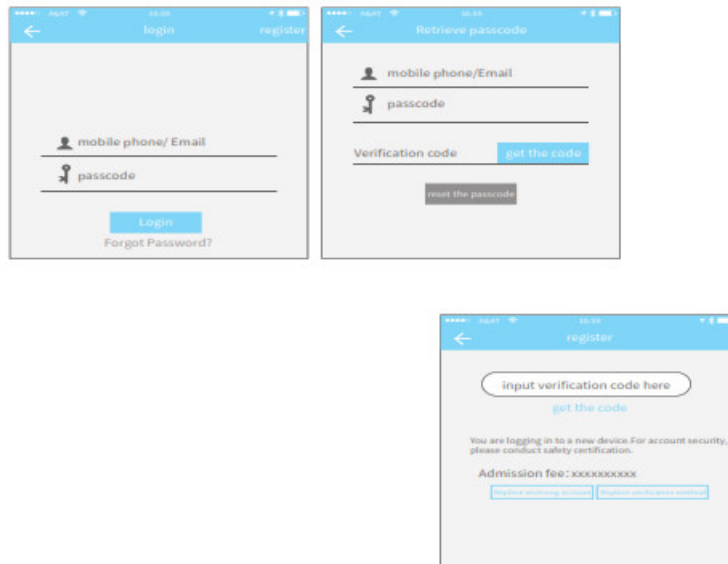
login register

mobile phone/ Email

passcode

Login

Forgot Password?

Retrieve passcode

mobile phone/Email

passcode

Verification code get the code

reset the passcode

register

input verification code here

get the code

You are logging in to a new device.For account security, please conduct safety certification.

Admission fee: xxxxxxxxxx

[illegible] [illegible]